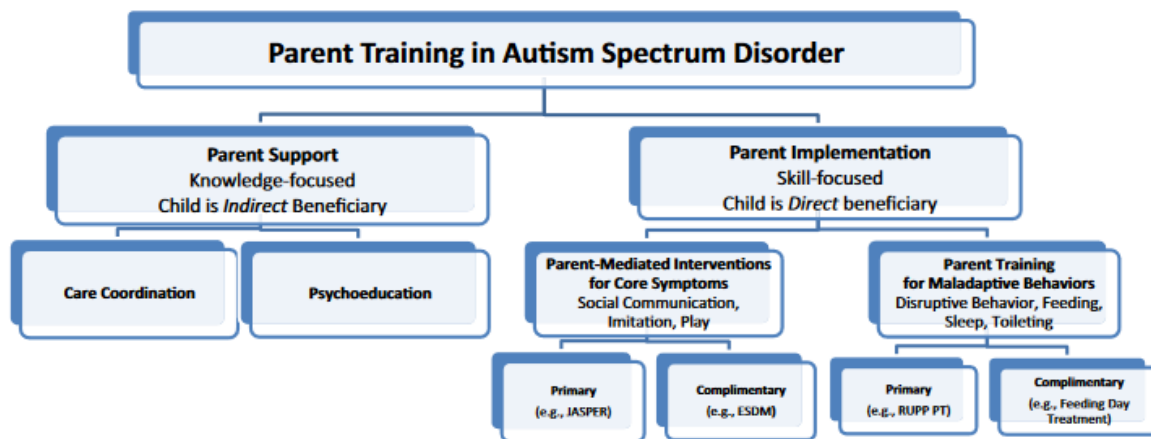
Parent Training in Autism Spectrum Disorder

Parent Support
Knowledge-focused
Child is *Indirect* Beneficiary

Parent Implementation
Skill-focused
Child is *Direct* beneficiary

Care Coordination

Psychoeducation

Parent-Mediated Interventions for Core Symptoms
Social Communication, Imitation, Play

Parent Training for Maladaptive Behaviors
Disruptive Behavior, Feeding, Sleep, Toileting

Primary
(e.g., JASPER)

Complimentary
(e.g., ESDM)

Primary
(e.g., RUPP PT)

Complimentary
(e.g., Feeding Day Treatment)